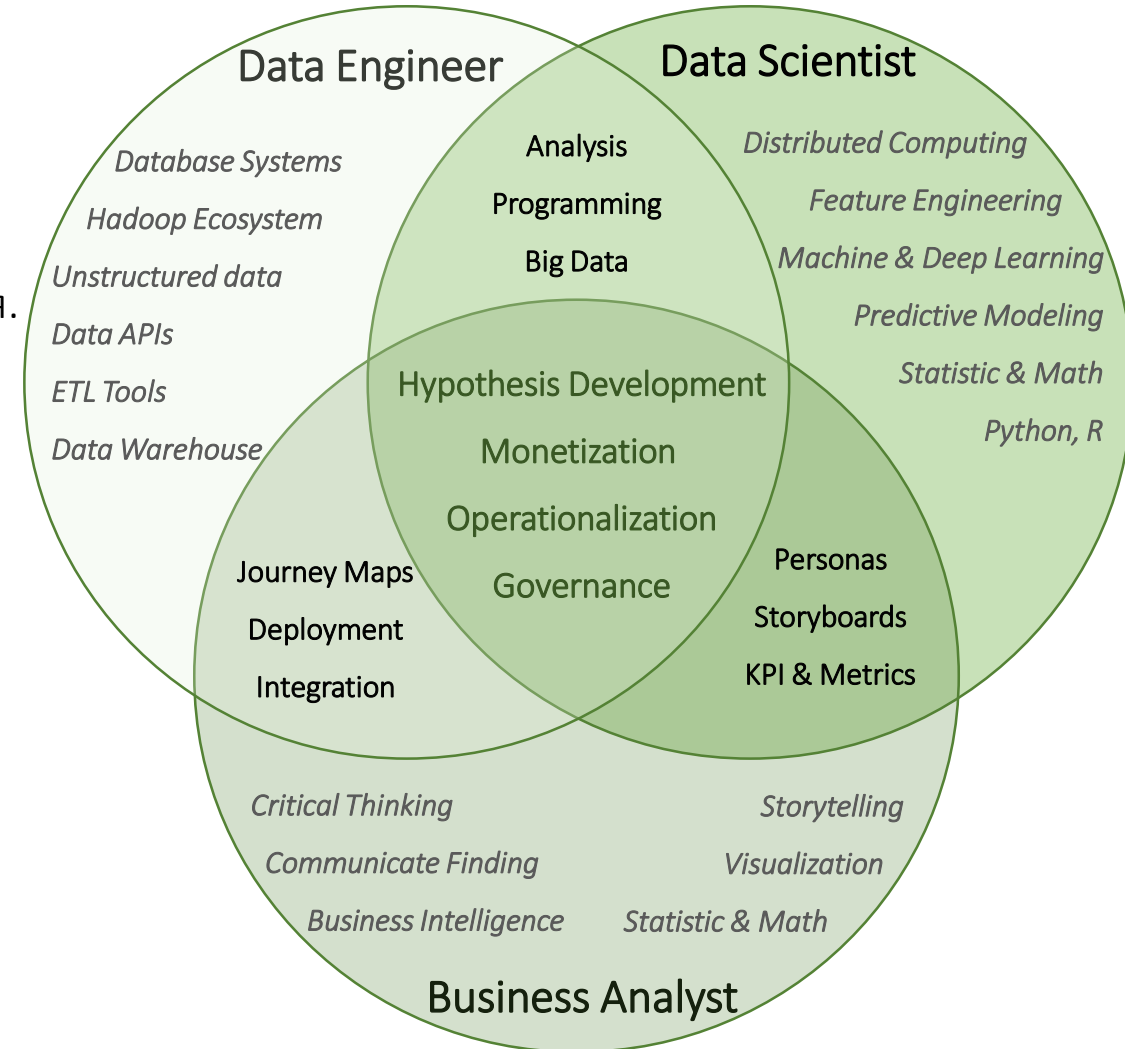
Data Engineer

Data Scientist

Database Systems
Hadoop Ecosystem
Unstructured data
Data APIs
ETL Tools
Data Warehouse

Analysis
Programming
Big Data

Distributed Computing
Feature Engineering
Machine & Deep Learning
Predictive Modeling
Statistic & Math
Python, R

Hypothesis Development
Monetization
Operationalization
Governance

Journey Maps
Deployment
Integration

Personas
Storyboards
KPI & Metrics

Critical Thinking
Communicate Finding
Business Intelligence

Storytelling
Visualization
Statistic & Math

Business Analyst